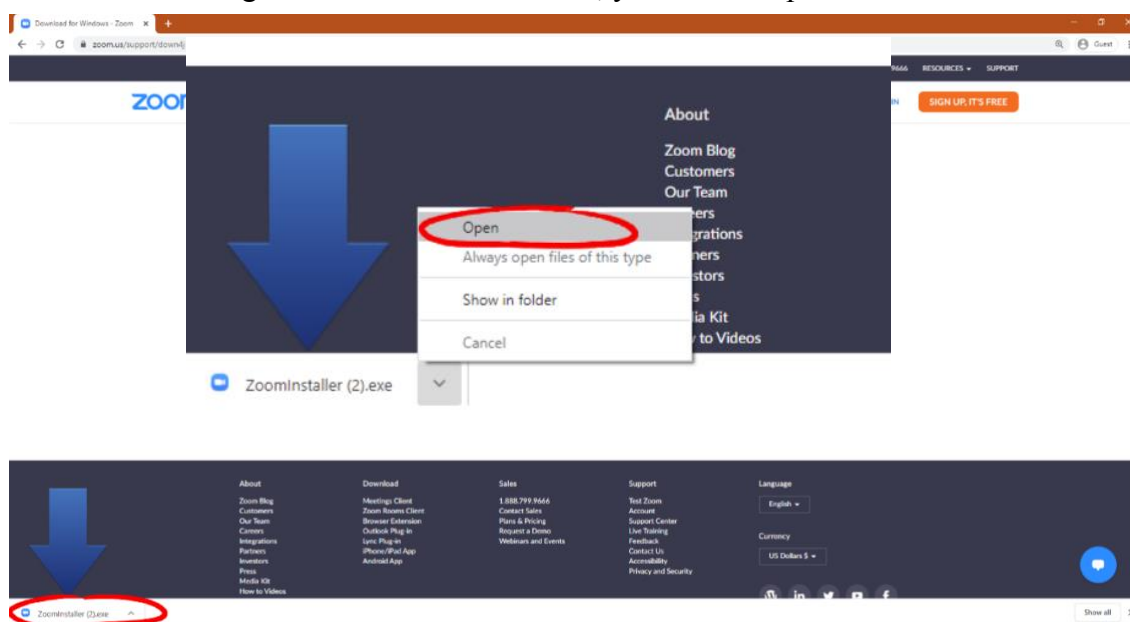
Download for Windows - Zoom ×

zoom.ua/support/down

Guest

9666 RESOURCES ▾ SUPPORT

zoo

SIGN UP, IT'S FREE

About

Zoom Blog
Customers
Our Team
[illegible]eers
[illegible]grations
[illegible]ners
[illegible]stors
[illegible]s
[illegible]ia Kit
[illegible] to Videos

Open
Always open files of this type
Show in folder
Cancel

ZoomInstaller (2).exe

About
Zoom Blog
Customers
Our Team
Careers
Integrations
Partners
Investors
Press
Media Kit
How to Videos

Download
Meetings Client
Zoom Rooms Client
Browser Extension
Outlook Plug-in
Lync Plug-in
iPhone/iPad App
Android App

Sales
1.888.799.9666
Contact Sales
Plans & Pricing
Request a Demo
Webinars and Events

Support
Test Zoom
Account
Support Center
Live Training
Feedback
Contact Us
Accessibility
Privacy and Security

Language
English ▾

Currency
US Dollars $ ▾

ZoomInstaller (2).exe

Show all